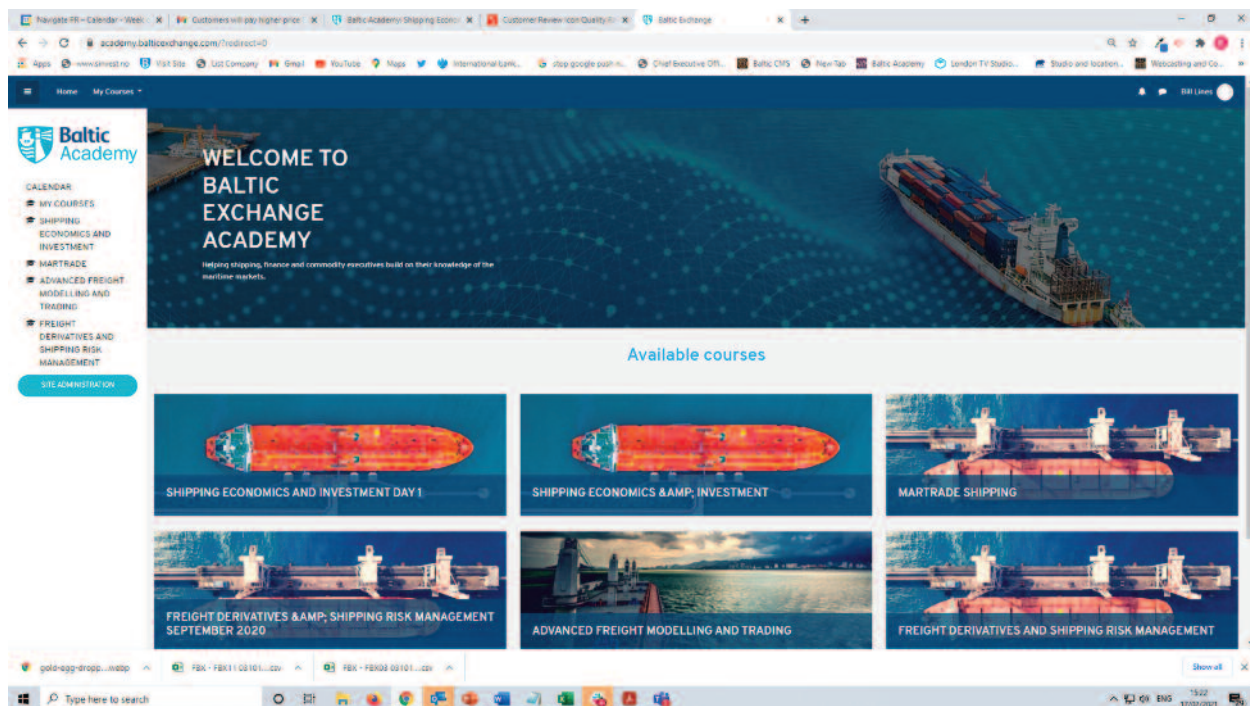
Navigate FR – Calendar - Week × | Customers will pay higher price × | Baltic Academy: Shipping Econo × | Customer Review Icon Quality × | Baltic Exchange × | +

academy.balticexchange.com/?redirect=0

Apps | www.sinvest.no | Visit Site | List Company | Gmail | YouTube | Maps | International bank... | stop google push n... | Chief Executive Offi... | Baltic CMS | New Tab | Baltic Academy | London TV Studio... | Studio and location... | Webcasting and Co...

Home | My Courses

Bill Lines

Baltic Academy

CALENDAR
MY COURSES
SHIPPING ECONOMICS AND INVESTMENT
MARTRADE
ADVANCED FREIGHT MODELLING AND TRADING
FREIGHT DERIVATIVES AND SHIPPING RISK MANAGEMENT
SITE ADMINISTRATION

WELCOME TO BALTIC EXCHANGE ACADEMY

Helping shipping, finance and commodity executives build on their knowledge of the maritime markets.

Available courses

SHIPPING ECONOMICS AND INVESTMENT DAY 1

SHIPPING ECONOMICS &AMP; INVESTMENT

MARTRADE SHIPPING

FREIGHT DERIVATIVES &AMP; SHIPPING RISK MANAGEMENT SEPTEMBER 2020

ADVANCED FREIGHT MODELLING AND TRADING

FREIGHT DERIVATIVES AND SHIPPING RISK MANAGEMENT

gold-egg-dropp....webp | FBX - FBX11 08101....csv | FBX - FBX08 08101....csv | Show all

Type here to search

ENG 15:22 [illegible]